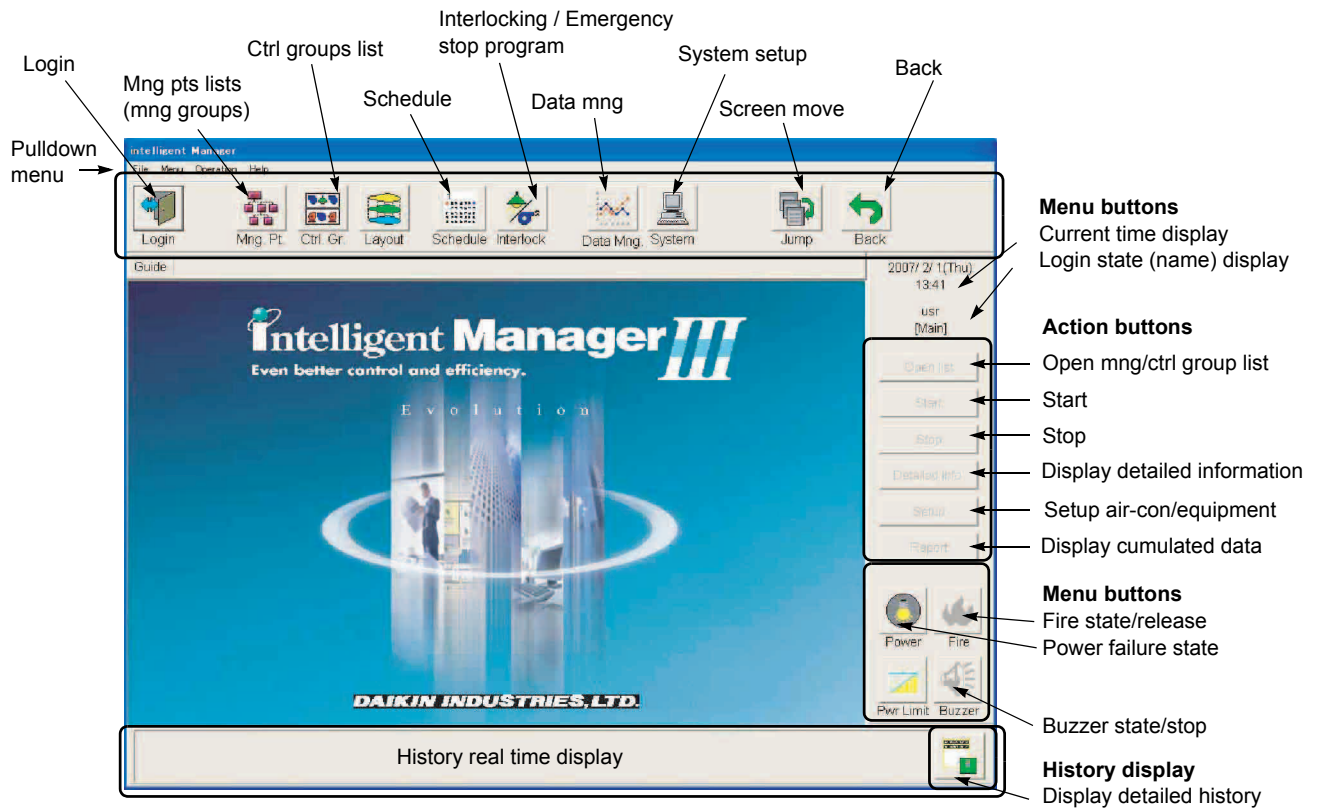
Interlocking / Emergency stop program

Ctrl groups list

Login

Mng pts lists (mng groups)

Schedule

Data mng

System setup

Screen move

Back

Pulldown menu

intelligent Manager

File Menu Operation Help

Login

Mng. Pt.

Ctrl. Gr.

Layout

Schedule

Interlock

Data Mng.

System

Jump

Back

Guide

2007/ 2/ 1(Thu) 13:41

usr [Main]

intelligent Manager III

Even better control and efficiency.

E v o l u t i o n

DAIKIN INDUSTRIES,LTD.

Open list

Start

Stop

Detailed info

Setup

Report

Power

Fire

Pwr Limit

Buzzer

History real time display

Menu buttons

Current time display

Login state (name) display

Action buttons

Open mng/ctrl group list

Start

Stop

Display detailed information

Setup air-con/equipment

Display cumulated data

Menu buttons

Fire state/release

Power failure state

Buzzer state/stop

History display

Display detailed history